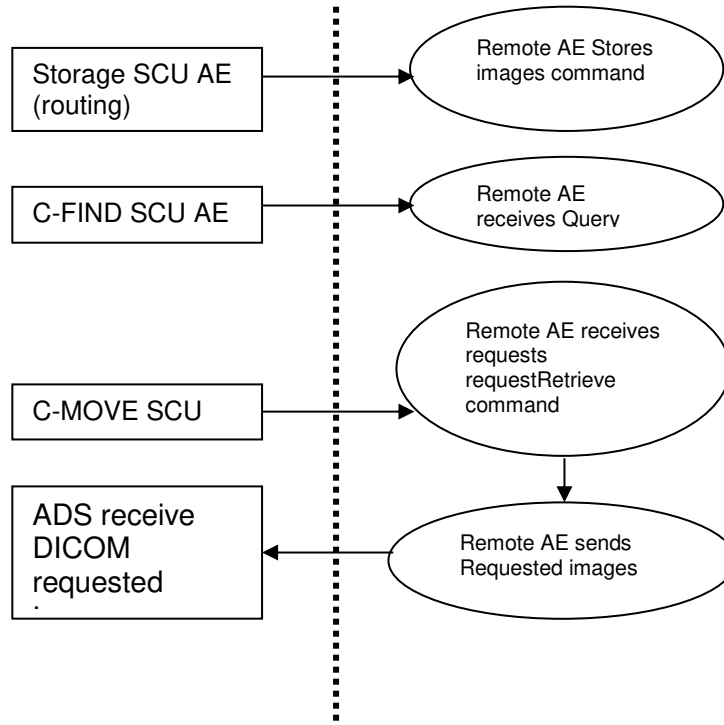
Storage SCU AE (routing)

Remote AE Stores images command

C-FIND SCU AE

Remote AE receives Querv

C-MOVE SCU

Remote AE receives requests requestRetrieve command

ADS receive DICOM requested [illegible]

Remote AE sends Requested images